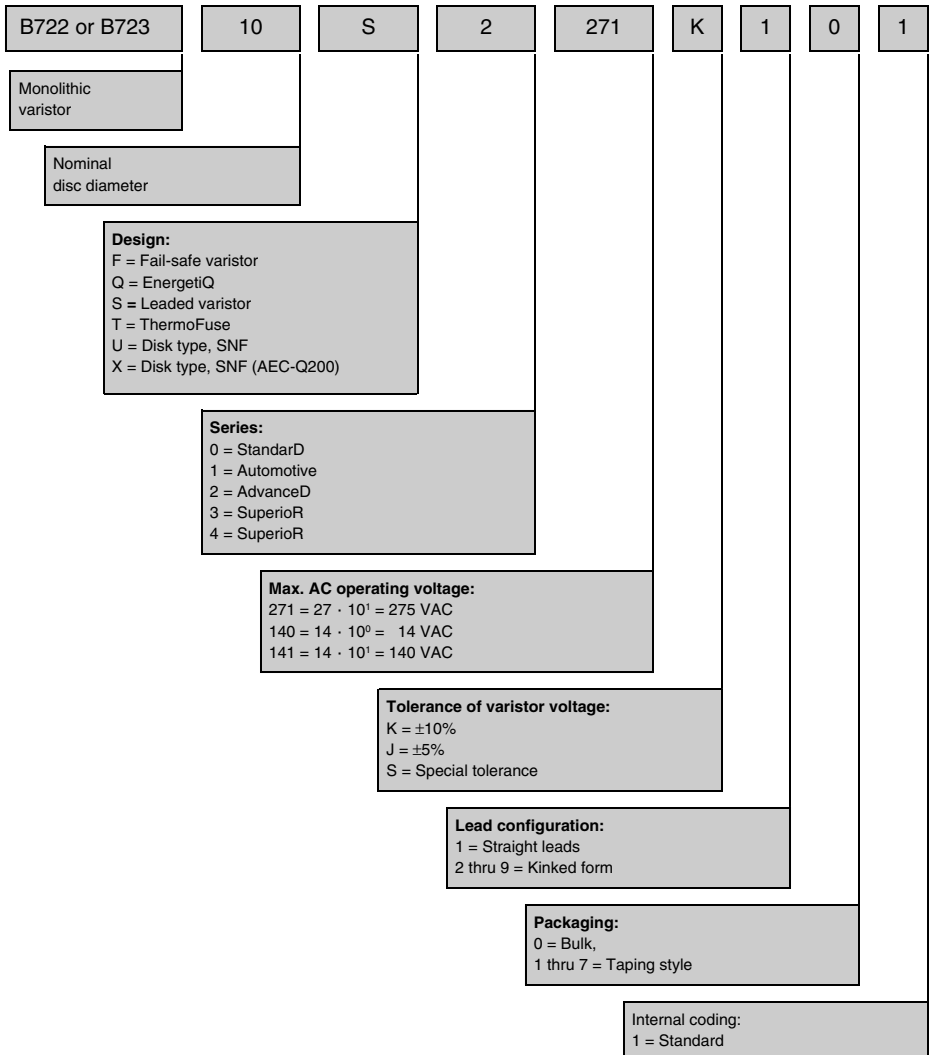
B722 or B723 | 10 | S | 2 | 271 | K | 1 | 0 | 1

Monolithic varistor

Nominal disc diameter

**Design:**
F = Fail-safe varistor
Q = EnergetiQ
S = Leaded varistor
T = ThermoFuse
U = Disk type, SNF
X = Disk type, SNF (AEC-Q200)

**Series:**
0 = StandarD
1 = Automotive
2 = AdvanceD
3 = SuperioR
4 = SuperioR

**Max. AC operating voltage:**
271 = 27 · $10^1$ = 275 VAC
140 = 14 · $10^0$ = 14 VAC
141 = 14 · $10^1$ = 140 VAC

**Tolerance of varistor voltage:**
K = ±10%
J = ±5%
S = Special tolerance

**Lead configuration:**
1 = Straight leads
2 thru 9 = Kinked form

**Packaging:**
0 = Bulk,
1 thru 7 = Taping style

Internal coding:
1 = Standard